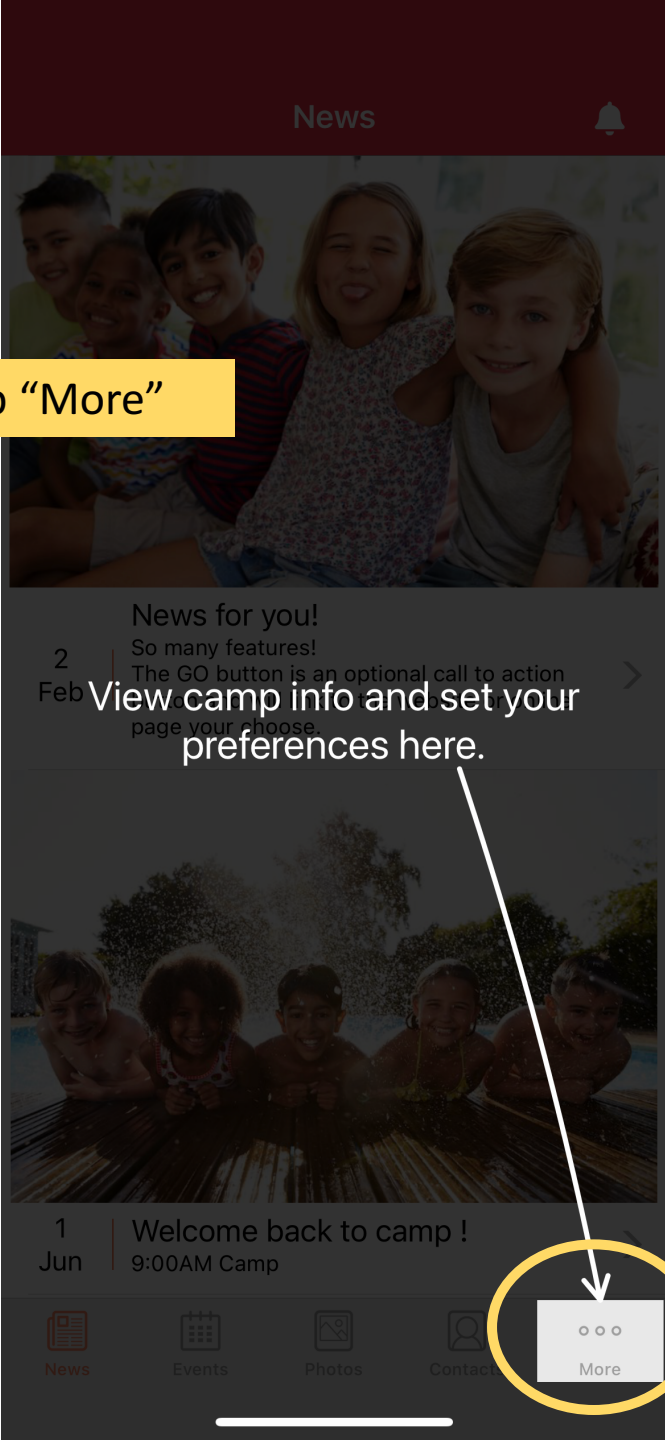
News

o "More"

News for you!
So many features!
The GO button is an optional call to action
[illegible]
page your choose.

2
Feb

View camp info and set your preferences here.

1
Jun

Welcome back to camp !
9:00AM Camp

News
Events
Photos
Contact
More